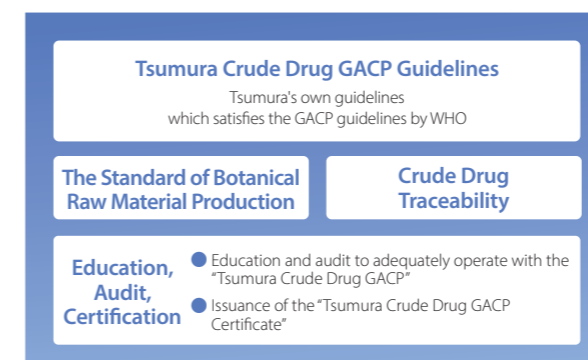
Tsumura Crude Drug GACP Guidelines

Tsumura's own guidelines which satisfies the GACP guidelines by WHO

The Standard of Botanical Raw Material Production

Crude Drug Traceability

Education, Audit, Certification

Education and audit to adequately operate with the "Tsumura Crude Drug GACP"

Issuance of the "Tsumura Crude Drug GACP Certificate"